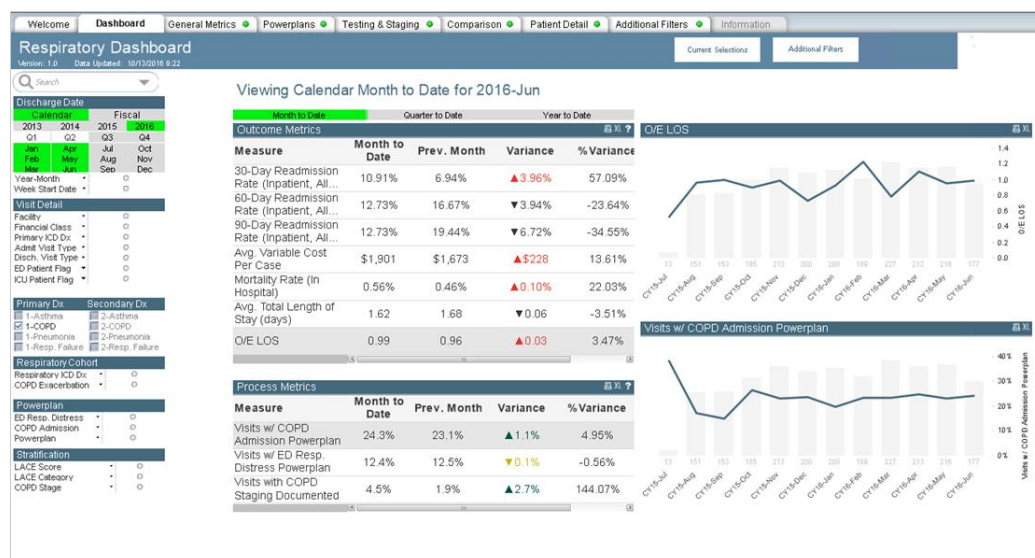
Welcome | Dashboard | General Metrics | Powerplans | Testing & Staging | Comparison | Patient Detail | Additional Filters | Information

Respiratory Dashboard
Version: 1.0 Data Updated: 10/13/2016 9:22

Current Selections | Additional Filters

Search

Discharge Date
Calendar | Fiscal
2013 2014 2015 2016
Q1 Q2 Q3 Q4
Jan Apr Jul Oct
Feb May Aug Nov
Mar Jun Sep Dec
Year-Month
Week Start Date

Visit Detail
Facility
Financial Class
Primary ICD Dx
Admit Visit Type
Disch. Visit Type
ED Patient Flag
ICU Patient Flag

Primary Dx | Secondary Dx
1-Asthma | 2-Asthma
1-COPD | 2-COPD
1-Pneumonia | 2-Pneumonia
1-Resp. Failure | 2-Resp. Failure

Respiratory Cohort
Respiratory ICD Dx
COPD Exacerbation

Powerplan
ED Resp. Distress
COPD Admission
Powerplan

Stratification
LACE Score
LACE Category
COPD Stage

Viewing Calendar Month to Date for 2016-Jun

Month to Date | Quarter to Date | Year to Date

Outcome Metrics

| Measure | Month to Date | Prev. Month | Variance | % Variance |
|---|---|---|---|---|
| 30-Day Readmission Rate (Inpatient, All... | 10.91% | 6.94% | ▲3.96% | 57.09% |
| 60-Day Readmission Rate (Inpatient, All... | 12.73% | 16.67% | ▼3.94% | -23.64% |
| 90-Day Readmission Rate (Inpatient, All... | 12.73% | 19.44% | ▼6.72% | -34.55% |
| Avg. Variable Cost Per Case | $1,901 | $1,673 | ▲$228 | 13.61% |
| Mortality Rate (In Hospital) | 0.56% | 0.46% | ▲0.10% | 22.03% |
| Avg. Total Length of Stay (days) | 1.62 | 1.68 | ▼0.06 | -3.51% |
| O/E LOS | 0.99 | 0.96 | ▲0.03 | 3.47% |

Process Metrics

| Measure | Month to Date | Prev. Month | Variance | % Variance |
|---|---|---|---|---|
| Visits w/ COPD Admission Powerplan | 24.3% | 23.1% | ▲1.1% | 4.95% |
| Visits w/ ED Resp. Distress Powerplan | 12.4% | 12.5% | ▼0.1% | -0.56% |
| Visits with COPD Staging Documented | 4.5% | 1.9% | ▲2.7% | 144.07% |

O/E LOS
1.4 1.2 1.0 0.8 0.6 0.4 0.2 0.0
O/E LOS
CY15-Jul CY15-Aug CY15-Sep CY15-Oct CY15-Nov CY15-Dec CY16-Jan CY16-Feb CY16-Mar CY16-Apr CY16-May CY16-Jun

Visits w/ COPD Admission Powerplan
40% 30% 20% 10% 0%
Visits w/ COPD Admission Powerplan
13 151 153 155 165 200 189 227 213 216 177
CY15-Jul CY15-Aug CY15-Sep CY15-Oct CY15-Nov CY15-Dec CY16-Jan CY16-Feb CY16-Mar CY16-Apr CY16-May CY16-Jun